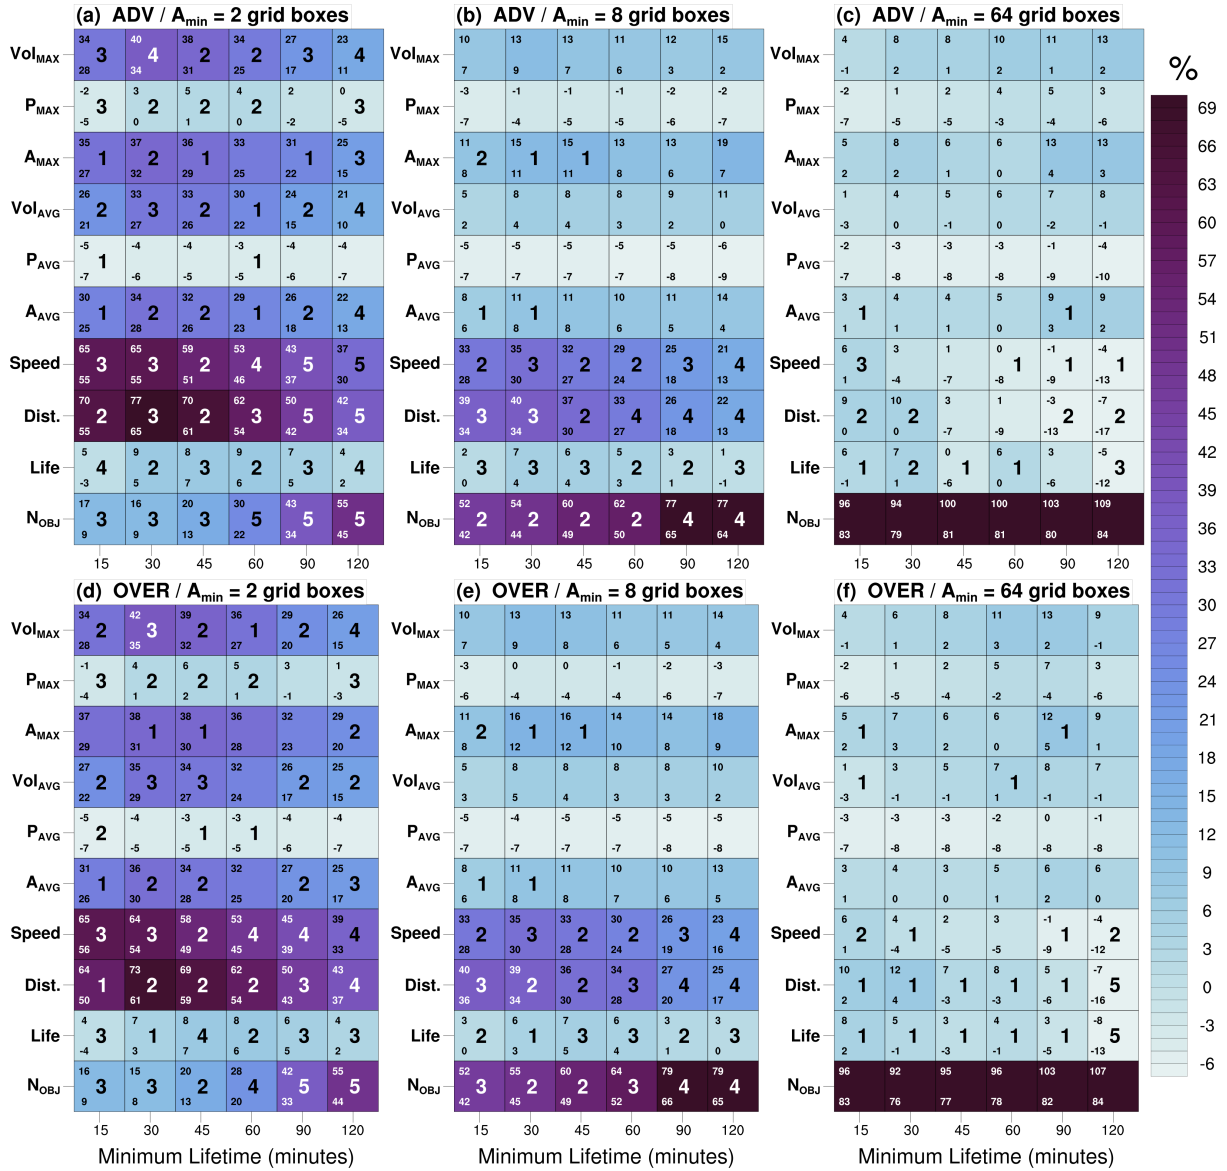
(a) ADV / $A_{min}$ = 2 grid boxes

| | 15 | 30 | 45 | 60 | 90 | 120 |
|---|---|---|---|---|---|---|
| $Vol_{MAX}$ | 34 3 28 | 40 4 34 | 38 2 31 | 34 2 25 | 27 3 17 | 23 4 11 |
| $P_{MAX}$ | -2 3 -5 | 3 2 0 | 5 2 1 | 4 2 0 | 2 -2 | 0 3 -5 |
| $A_{MAX}$ | 35 1 27 | 37 2 32 | 36 1 29 | 33 25 | 31 1 22 | 25 3 15 |
| $Vol_{AVG}$ | 26 2 21 | 33 3 27 | 33 2 26 | 30 1 22 | 24 2 15 | 21 4 10 |
| $P_{AVG}$ | -5 1 -7 | -4 -6 | -4 -5 | -3 1 -5 | -4 -6 | -4 -7 |
| $A_{AVG}$ | 30 1 25 | 34 2 28 | 32 2 26 | 29 1 23 | 26 2 18 | 22 4 13 |
| Speed | 65 3 55 | 65 3 55 | 59 2 51 | 53 4 46 | 43 5 37 | 37 5 30 |
| Dist. | 70 2 55 | 77 3 65 | 70 2 61 | 62 3 54 | 50 5 42 | 42 5 34 |
| Life | 5 4 -3 | 9 2 5 | 8 3 7 | 9 2 6 | 7 3 5 | 4 4 2 |
| $N_{OBJ}$ | 17 3 9 | 16 3 9 | 20 3 13 | 30 5 22 | 43 5 34 | 55 5 45 |

(b) ADV / $A_{min}$ = 8 grid boxes

| | 15 | 30 | 45 | 60 | 90 | 120 |
|---|---|---|---|---|---|---|
| $Vol_{MAX}$ | 10 7 | 13 9 | 13 7 | 11 6 | 12 3 | 15 2 |
| $P_{MAX}$ | -3 -7 | -1 -4 | -1 -5 | -1 -5 | -2 -6 | -2 -7 |
| $A_{MAX}$ | 11 2 8 | 15 1 11 | 15 1 11 | 13 8 | 13 6 | 19 7 |
| $Vol_{AVG}$ | 5 2 | 8 4 | 8 4 | 8 3 | 9 2 | 11 0 |
| $P_{AVG}$ | -5 -7 | -5 -7 | -5 -7 | -5 -7 | -5 -8 | -6 -9 |
| $A_{AVG}$ | 8 1 6 | 11 1 8 | 11 8 | 10 6 | 11 5 | 14 4 |
| Speed | 33 2 28 | 35 3 30 | 32 2 27 | 29 2 24 | 25 3 18 | 21 4 13 |
| Dist. | 39 3 34 | 40 3 34 | 37 2 30 | 33 4 27 | 26 4 18 | 22 4 13 |
| Life | 2 3 0 | 7 3 4 | 6 3 4 | 5 2 3 | 3 2 1 | 1 3 -1 |
| $N_{OBJ}$ | 52 2 42 | 54 2 44 | 60 2 49 | 62 2 50 | 77 4 65 | 77 4 64 |

(c) ADV / $A_{min}$ = 64 grid boxes

| | 15 | 30 | 45 | 60 | 90 | 120 |
|---|---|---|---|---|---|---|
| $Vol_{MAX}$ | 4 -1 | 8 2 | 8 1 | 10 2 | 11 1 | 13 2 |
| $P_{MAX}$ | -2 -7 | 1 -5 | 2 -5 | 4 -3 | 5 -4 | 3 -6 |
| $A_{MAX}$ | 5 2 | 8 2 | 6 1 | 6 0 | 13 4 | 13 3 |
| $Vol_{AVG}$ | 1 -3 | 4 0 | 5 -1 | 6 0 | 7 -2 | 8 -1 |
| $P_{AVG}$ | -2 -7 | -3 -8 | -3 -8 | -3 -8 | -1 -9 | -4 -10 |
| $A_{AVG}$ | 3 1 1 | 4 1 | 4 1 | 5 0 | 9 1 3 | 9 2 |
| Speed | 6 3 1 | 3 -4 | 1 -7 | 0 1 -8 | -1 1 -9 | -4 1 -13 |
| Dist. | 9 2 0 | 10 2 0 | 3 -7 | 1 -9 | -3 2 -13 | -7 2 -17 |
| Life | 6 1 -1 | 7 2 2 | 0 1 -6 | 6 1 0 | 3 -6 | -5 3 -12 |
| $N_{OBJ}$ | 96 83 | 94 79 | 100 81 | 100 81 | 103 80 | 109 84 |

(d) OVER / $A_{min}$ = 2 grid boxes

| | 15 | 30 | 45 | 60 | 90 | 120 |
|---|---|---|---|---|---|---|
| $Vol_{MAX}$ | 34 2 28 | 42 3 35 | 39 2 32 | 36 1 27 | 29 2 20 | 26 4 15 |
| $P_{MAX}$ | -1 3 -4 | 4 2 1 | 6 2 2 | 5 2 1 | 3 -1 | 1 3 -3 |
| $A_{MAX}$ | 37 29 | 38 1 31 | 38 1 30 | 36 28 | 32 23 | 29 2 20 |
| $Vol_{AVG}$ | 27 2 22 | 35 3 29 | 34 3 27 | 32 24 | 26 2 17 | 25 2 15 |
| $P_{AVG}$ | -5 2 -7 | -4 -5 | -3 1 -5 | -3 1 -5 | -4 -6 | -4 -7 |
| $A_{AVG}$ | 31 1 26 | 36 2 30 | 34 2 28 | 32 25 | 27 2 20 | 25 3 17 |
| Speed | 65 3 56 | 64 3 54 | 58 2 49 | 53 4 45 | 45 4 39 | 39 4 33 |
| Dist. | 64 1 50 | 73 2 61 | 69 2 59 | 62 2 54 | 50 3 43 | 43 4 37 |
| Life | 4 3 -4 | 7 1 3 | 8 4 7 | 8 2 6 | 6 3 5 | 4 3 2 |
| $N_{OBJ}$ | 16 3 9 | 15 3 8 | 20 2 13 | 28 4 20 | 42 5 33 | 55 5 44 |

(e) OVER / $A_{min}$ = 8 grid boxes

| | 15 | 30 | 45 | 60 | 90 | 120 |
|---|---|---|---|---|---|---|
| $Vol_{MAX}$ | 10 7 | 13 9 | 13 8 | 11 6 | 11 5 | 14 4 |
| $P_{MAX}$ | -3 -6 | 0 -4 | 0 -4 | -1 -4 | -2 -6 | -3 -7 |
| $A_{MAX}$ | 11 2 8 | 16 1 12 | 16 1 12 | 14 10 | 14 8 | 18 9 |
| $Vol_{AVG}$ | 5 3 | 8 5 | 8 4 | 8 3 | 8 3 | 10 2 |
| $P_{AVG}$ | -5 -7 | -5 -7 | -5 -7 | -5 -7 | -5 -8 | -5 -8 |
| $A_{AVG}$ | 8 1 6 | 11 1 8 | 11 8 | 10 7 | 10 6 | 13 5 |
| Speed | 33 2 28 | 35 3 30 | 33 2 28 | 30 2 24 | 26 3 19 | 23 4 16 |
| Dist. | 40 3 36 | 39 2 34 | 36 2 30 | 34 3 28 | 27 4 20 | 25 4 17 |
| Life | 3 2 0 | 6 1 3 | 7 3 5 | 6 3 4 | 3 2 1 | 3 3 0 |
| $N_{OBJ}$ | 52 3 42 | 55 2 45 | 60 2 49 | 64 3 52 | 79 4 66 | 79 4 65 |

(f) OVER / $A_{min}$ = 64 grid boxes

| | 15 | 30 | 45 | 60 | 90 | 120 |
|---|---|---|---|---|---|---|
| $Vol_{MAX}$ | 4 -1 | 6 1 | 8 2 | 11 3 | 13 2 | 9 -1 |
| $P_{MAX}$ | -2 -6 | 1 -5 | 2 -4 | 5 -2 | 7 -4 | 3 -6 |
| $A_{MAX}$ | 5 1 2 | 7 3 | 6 2 | 6 0 | 12 1 5 | 9 1 |
| $Vol_{AVG}$ | 1 1 -3 | 3 -1 | 5 -1 | 7 1 1 | 8 -1 | 7 -1 |
| $P_{AVG}$ | -3 -7 | -3 -8 | -3 -8 | -2 -8 | 0 -8 | -1 -8 |
| $A_{AVG}$ | 3 1 | 4 0 | 3 0 | 5 1 | 6 2 | 6 0 |
| Speed | 6 2 1 | 4 1 -4 | 2 -5 | 3 -5 | -1 1 -9 | -4 2 -12 |
| Dist. | 10 1 2 | 12 1 4 | 7 1 -3 | 8 1 -3 | 5 1 -6 | -7 5 -16 |
| Life | 8 1 2 | 5 1 -1 | 3 1 -3 | 4 1 -1 | 3 1 -5 | -8 5 -13 |
| $N_{OBJ}$ | 96 83 | 92 76 | 95 77 | 96 78 | 103 82 | 107 84 |

Minimum Lifetime (minutes)

%
69 66 63 60 57 54 51 48 45 42 39 36 33 30 27 24 21 18 15 12 9 6 3 0 -3 -6